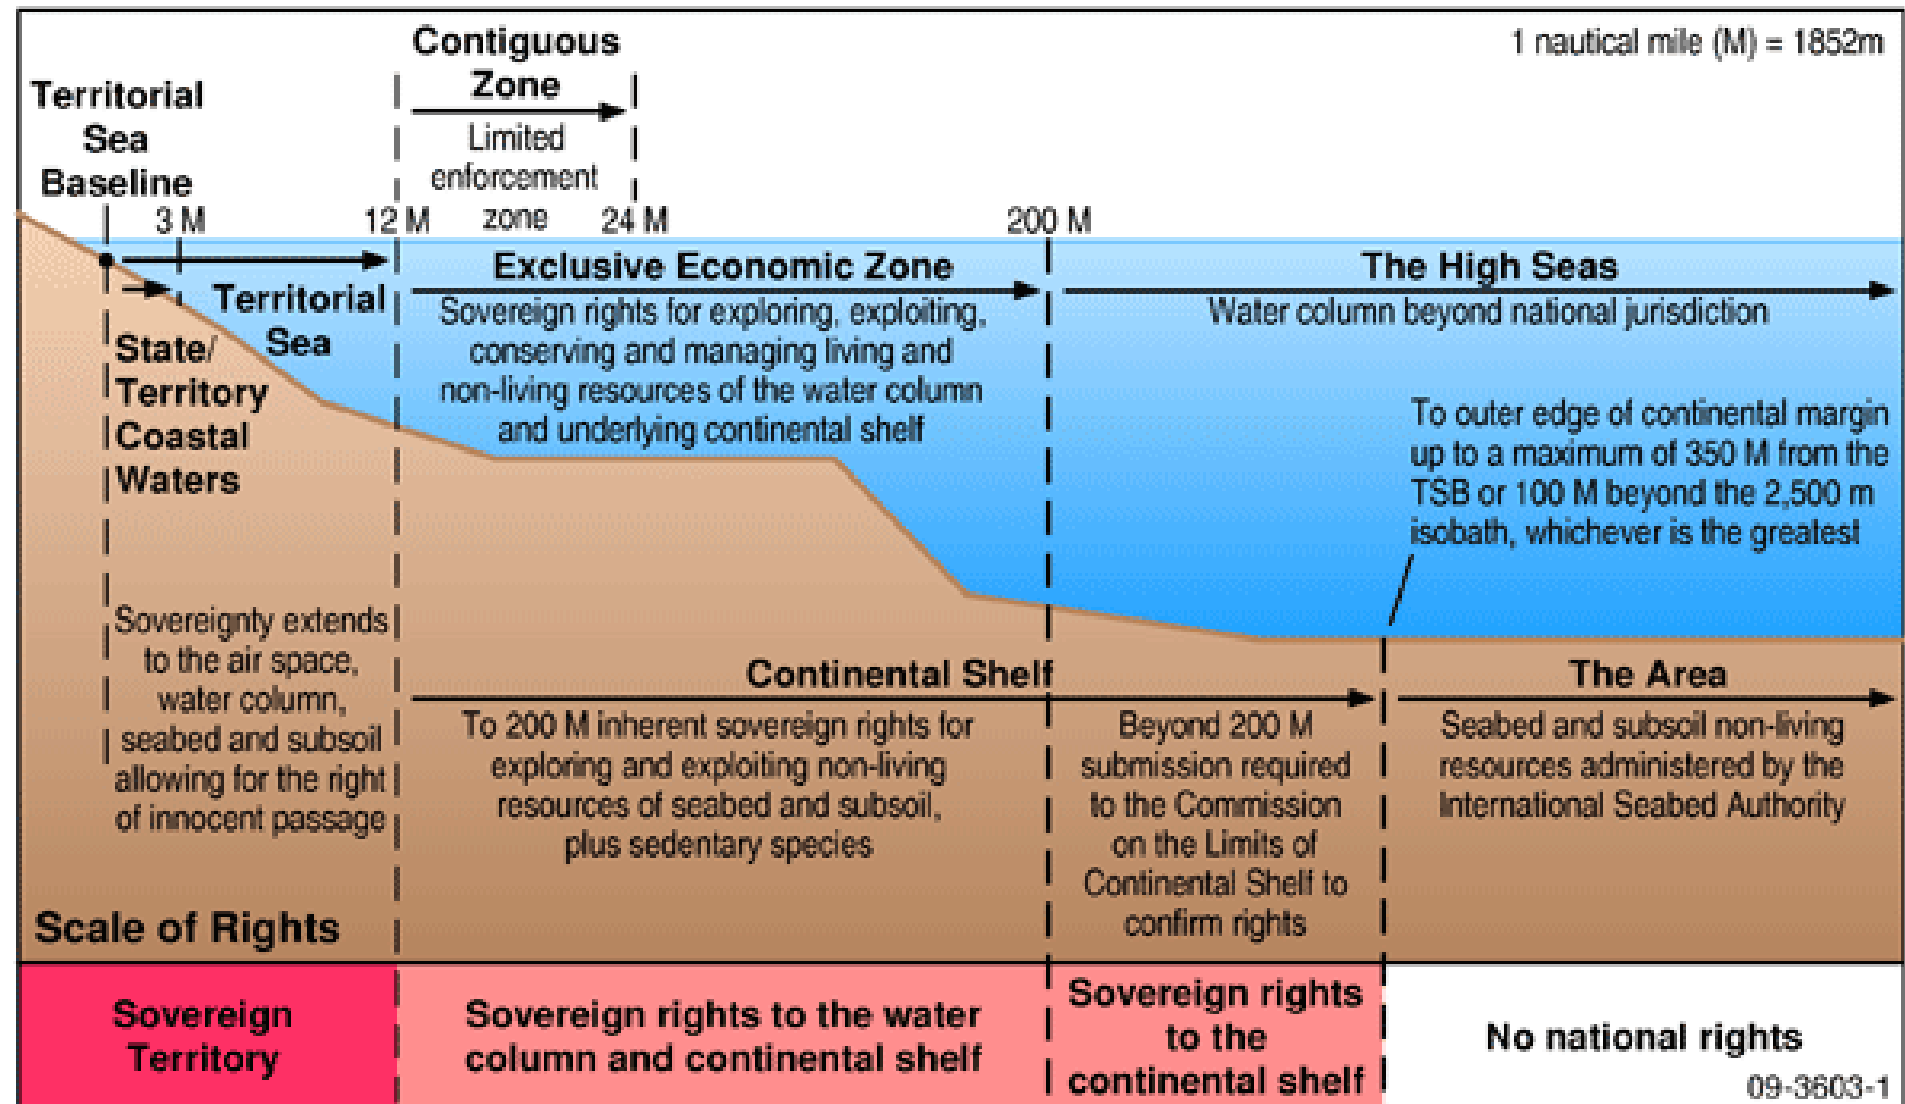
Contiguous Zone

1 nautical mile (M) = 1852m

Territorial Sea Baseline

Limited enforcement zone

3 M

12 M

24 M

200 M

Territorial Sea

State/ Territory Coastal Waters

Exclusive Economic Zone

Sovereign rights for exploring, exploiting, conserving and managing living and non-living resources of the water column and underlying continental shelf

The High Seas

Water column beyond national jurisdiction

To outer edge of continental margin up to a maximum of 350 M from the TSB or 100 M beyond the 2,500 m isobath, whichever is the greatest

Sovereignty extends to the air space, water column, seabed and subsoil allowing for the right of innocent passage

Continental Shelf

To 200 M inherent sovereign rights for exploring and exploiting non-living resources of seabed and subsoil, plus sedentary species

Beyond 200 M submission required to the Commission on the Limits of Continental Shelf to confirm rights

The Area

Seabed and subsoil non-living resources administered by the International Seabed Authority

Scale of Rights

Sovereign Territory

Sovereign rights to the water column and continental shelf

Sovereign rights to the continental shelf

No national rights

09-3603-1